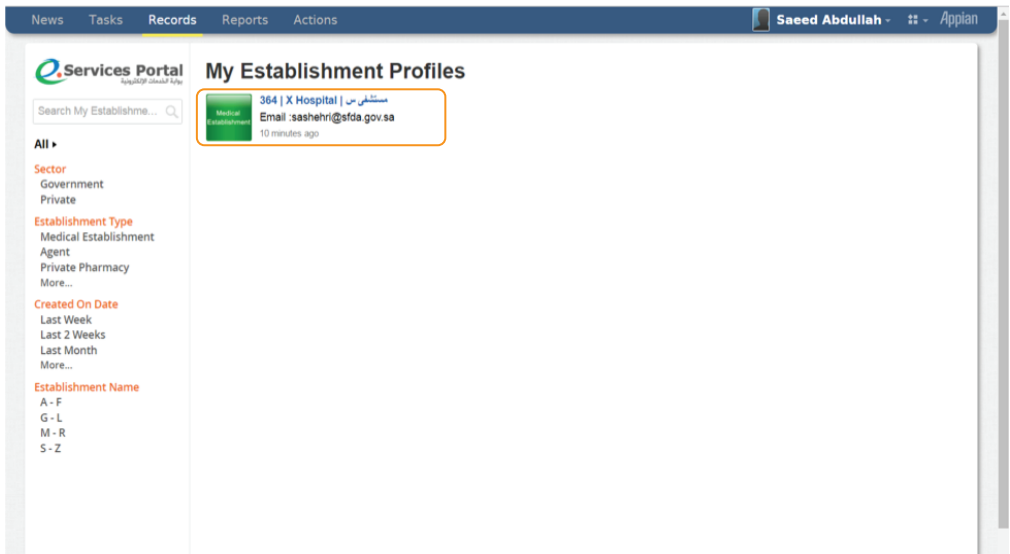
News Tasks Records Reports Actions

Saeed Abdullah Appian

eServices Portal
بوابة الخدمات الإلكترونية

Search My Establishme...

All

Sector
Government
Private

Establishment Type
Medical Establishment
Agent
Private Pharmacy
More...

Created On Date
Last Week
Last 2 Weeks
Last Month
More...

Establishment Name
A - F
G - L
M - R
S - Z

My Establishment Profiles

Medical Establishment

364 | X Hospital | مستشفى س
Email :sashehri@sfda.gov.sa
10 minutes ago